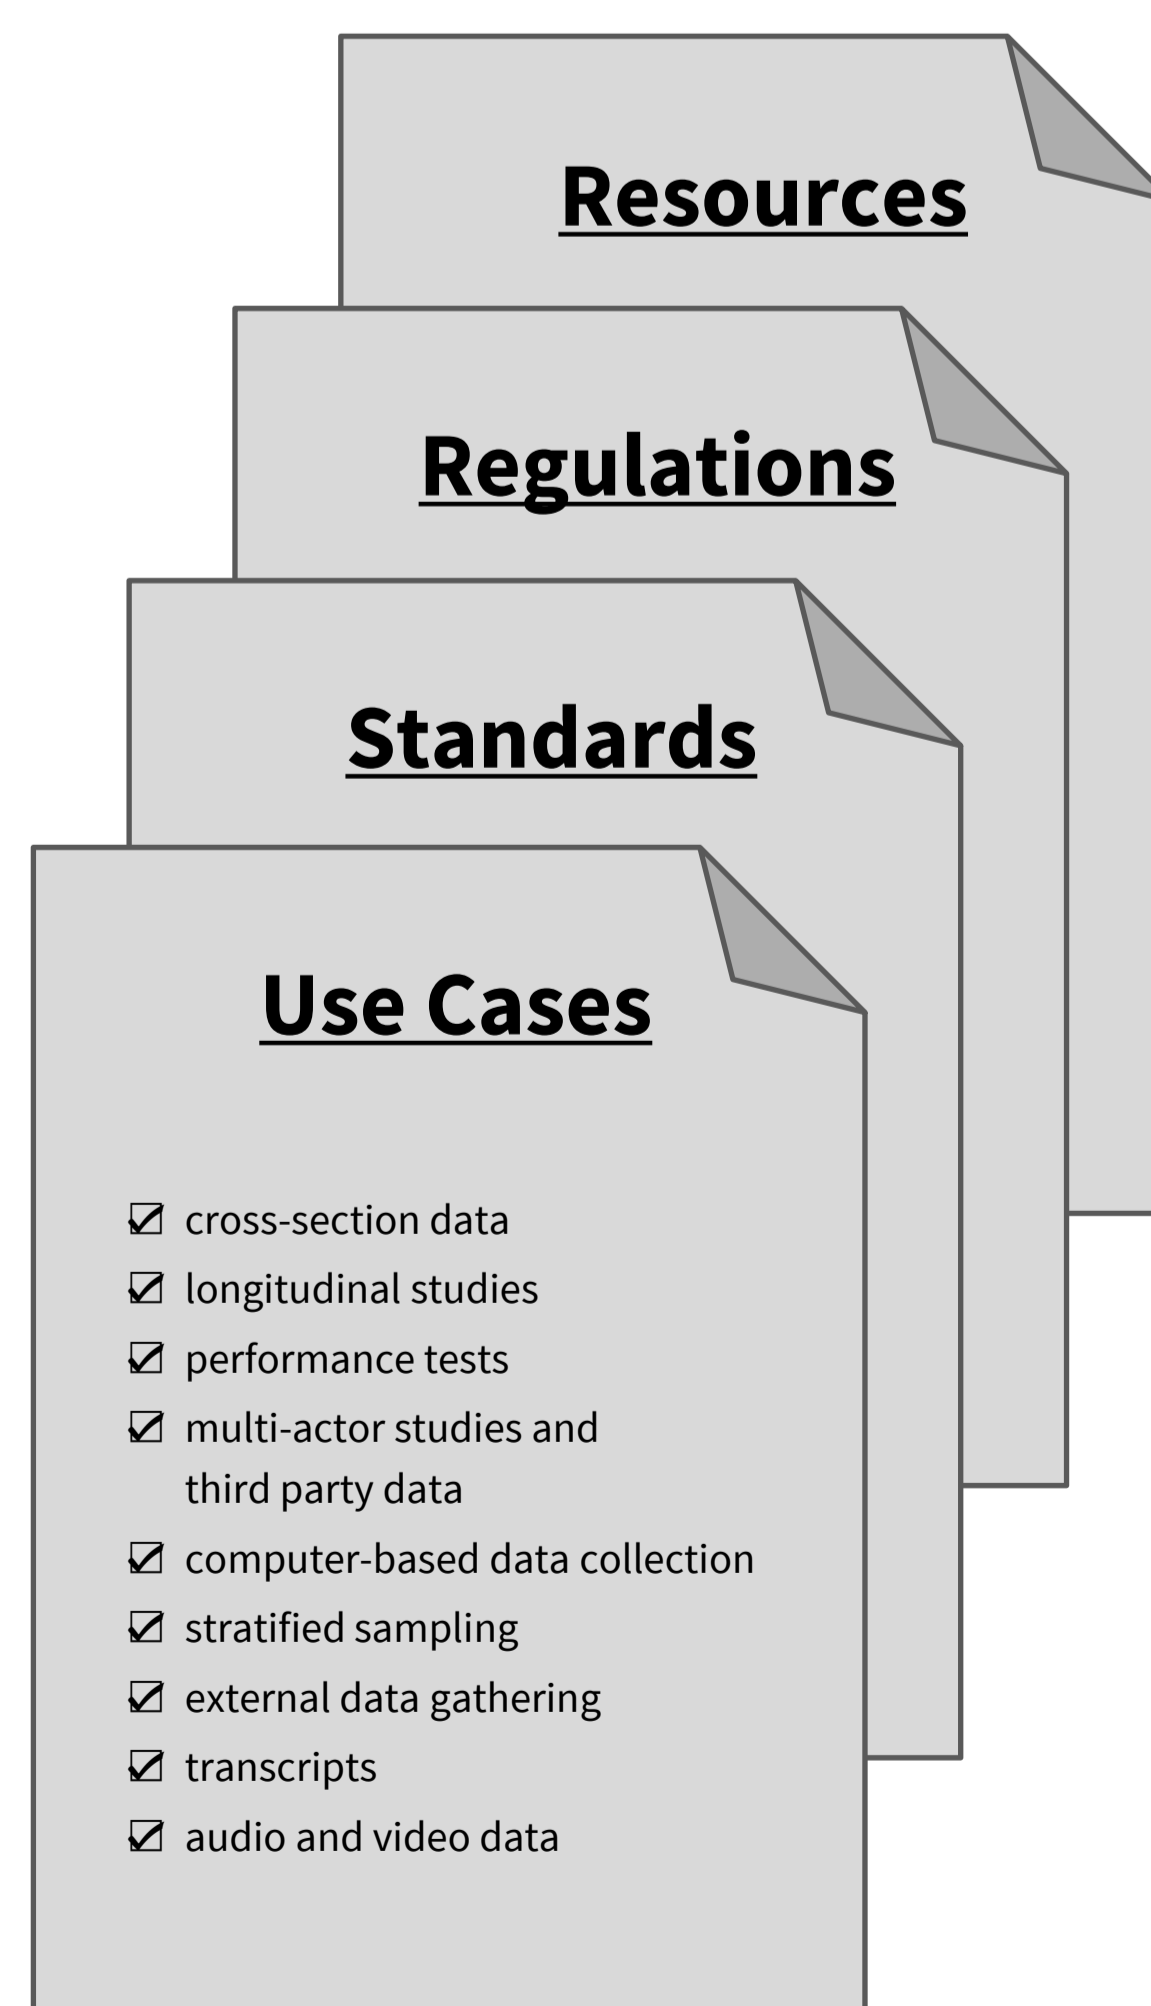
Resources

Regulations

Standards

Use Cases

☑ cross-section data
☑ longitudinal studies
☑ performance tests
☑ multi-actor studies and third party data
☑ computer-based data collection
☑ stratified sampling
☑ external data gathering
☑ transcripts
☑ audio and video data